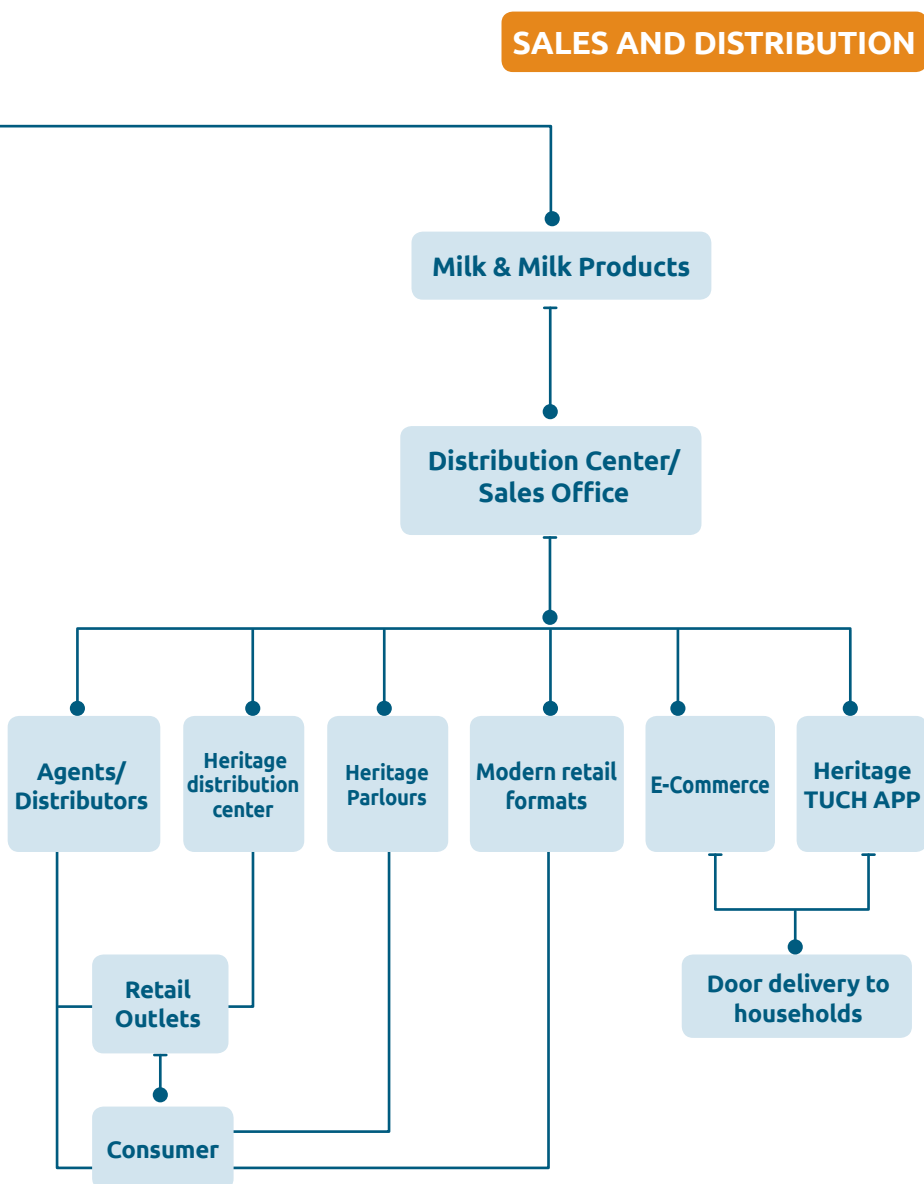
SALES AND DISTRIBUTION

Milk & Milk Products

Distribution Center/ Sales Office

Agents/ Distributors

Heritage distribution center

Heritage Parlours

Modern retail formats

E-Commerce

Heritage TUCH APP

Retail Outlets

Door delivery to households

Consumer